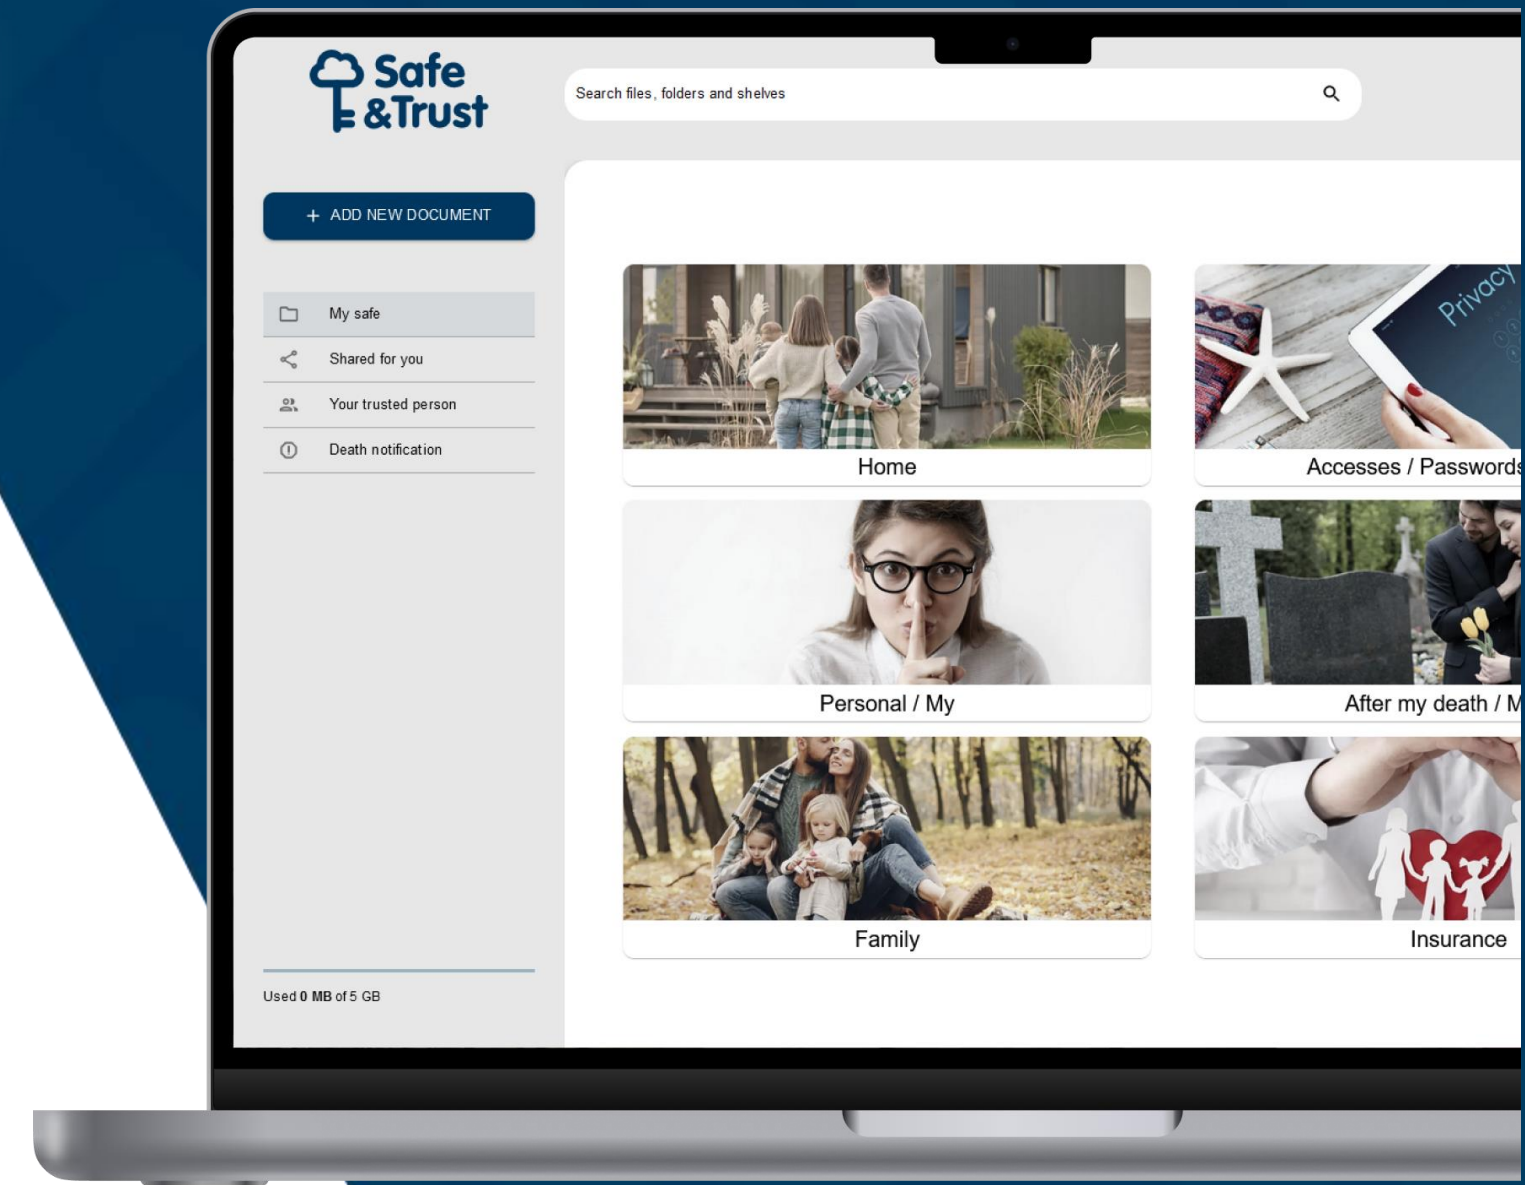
Safe &Trust

Search files, folders and shelves

+ ADD NEW DOCUMENT

My safe

Shared for you

Your trusted person

Death notification

Used 0 MB of 5 GB

Home

Privacy

Accesses / Passwords

Personal / My

After my death / M

Family

Insurance